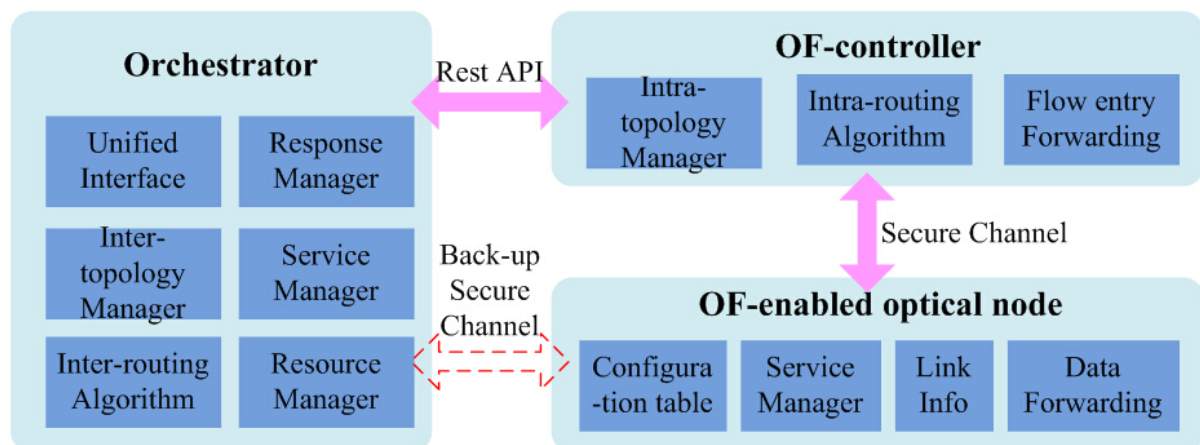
Orchestrator

Unified Interface

Response Manager

Inter-topology Manager

Service Manager

Inter-routing Algorithm

Resource Manager

Rest API

Back-up Secure Channel

OF-controller

Intra-topology Manager

Intra-routing Algorithm

Flow entry Forwarding

Secure Channel

OF-enabled optical node

Configura-tion table

Service Manager

Link Info

Data Forwarding